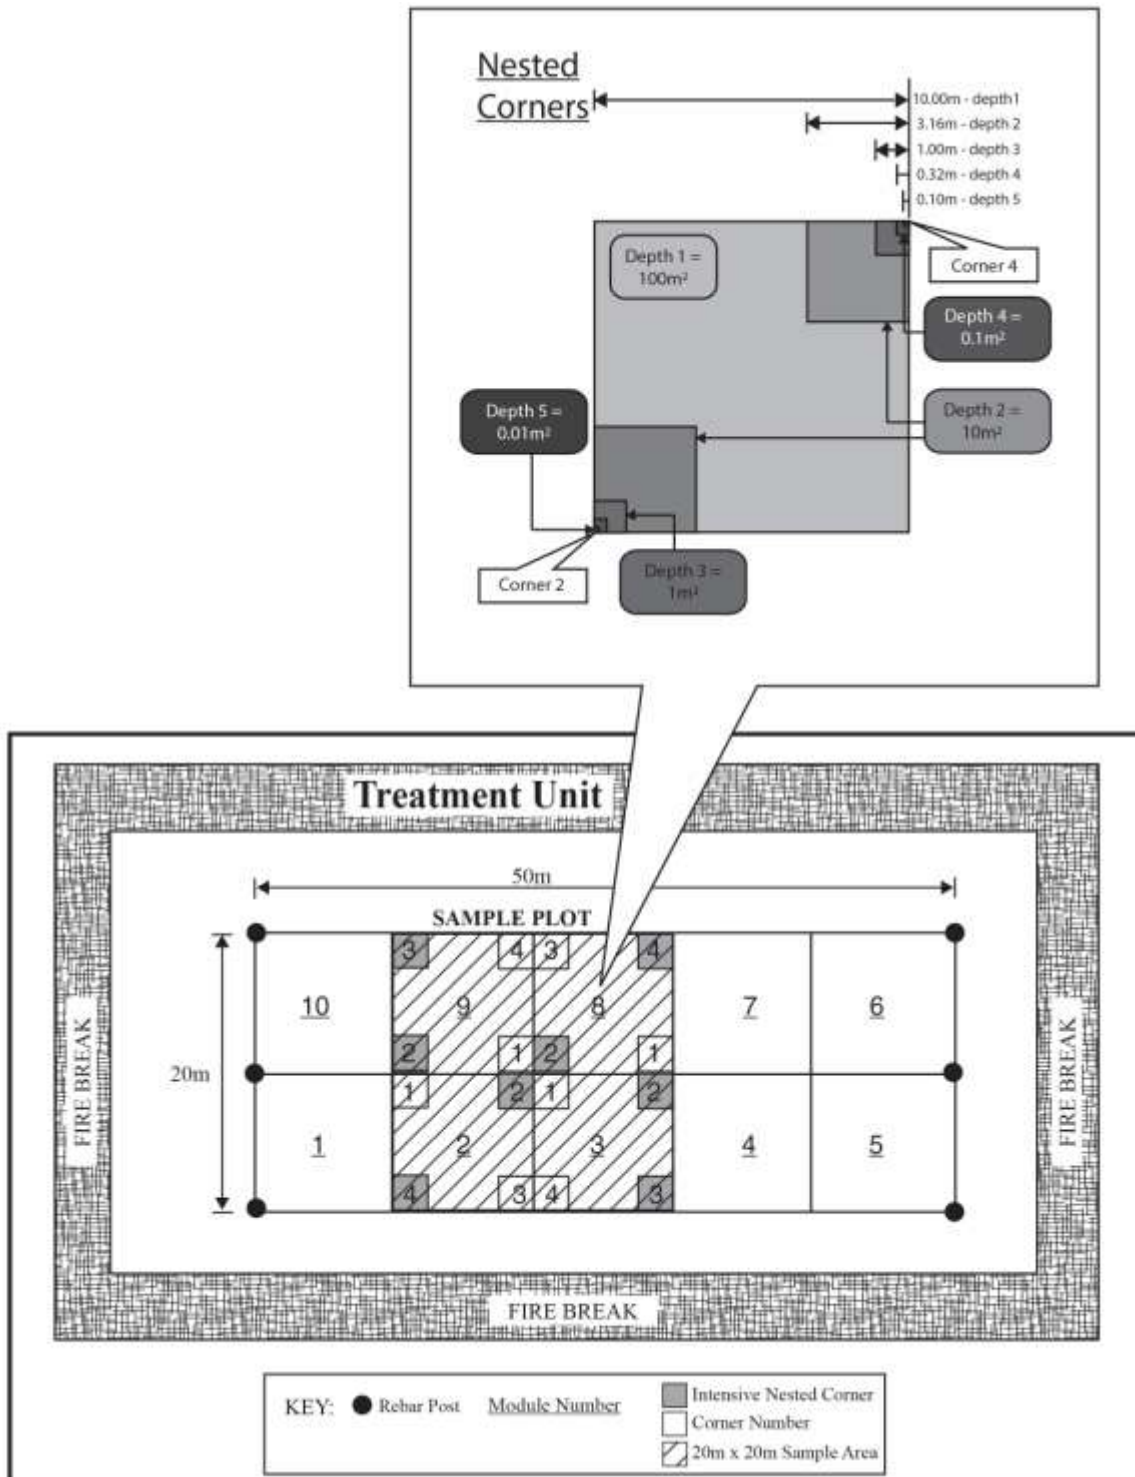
Nested Corners

10.00m - depth1
3.16m - depth 2
1.00m - depth 3
0.32m - depth 4
0.10m - depth 5

Depth 1 = $100m^2$

Corner 4

Depth 4 = $0.1m^2$

Depth 5 = $0.01m^2$

Depth 2 = $10m^2$

Corner 2

Depth 3 = $1m^2$

Treatment Unit

50m

SAMPLE PLOT

20m

FIRE BREAK

FIRE BREAK

3 4 3 4
10 9 8 7 6
2 1 2 1
1 2 1 2
1 2 3 4 5
4 3 4 3

FIRE BREAK

KEY: Rebar Post Module Number Intensive Nested Corner Corner Number 20m x 20m Sample Area